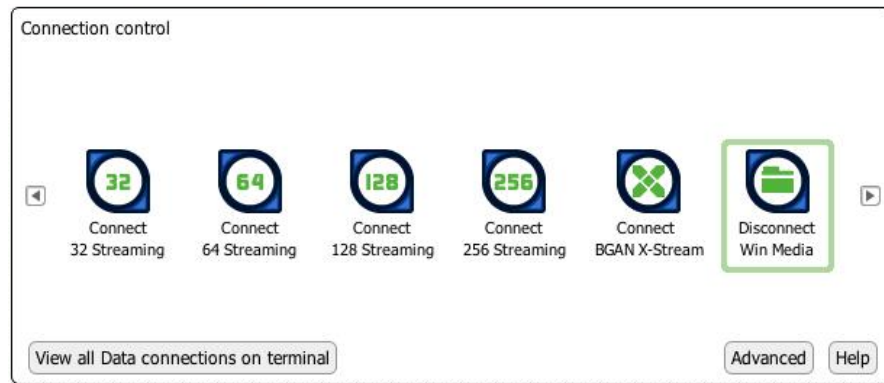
Connection control

32
Connect
32 Streaming

64
Connect
64 Streaming

128
Connect
128 Streaming

256
Connect
256 Streaming

Connect
BGAN X-Stream

Disconnect
Win Media

View all Data connections on terminal

Advanced

Help